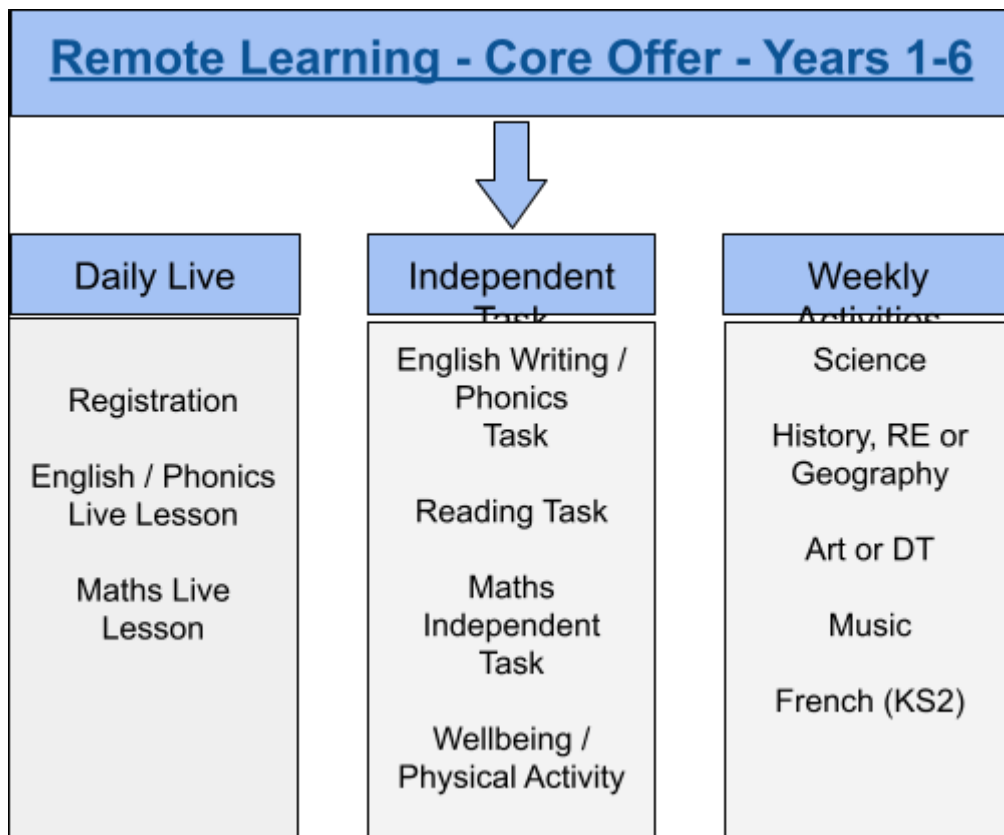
Remote Learning - Core Offer - Years 1-6

Daily Live

Registration

English / Phonics Live Lesson

Maths Live Lesson

Independent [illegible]

English Writing / Phonics Task

Reading Task

Maths Independent Task

Wellbeing / Physical Activity

Weekly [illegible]

Science

History, RE or Geography

Art or DT

Music

French (KS2)